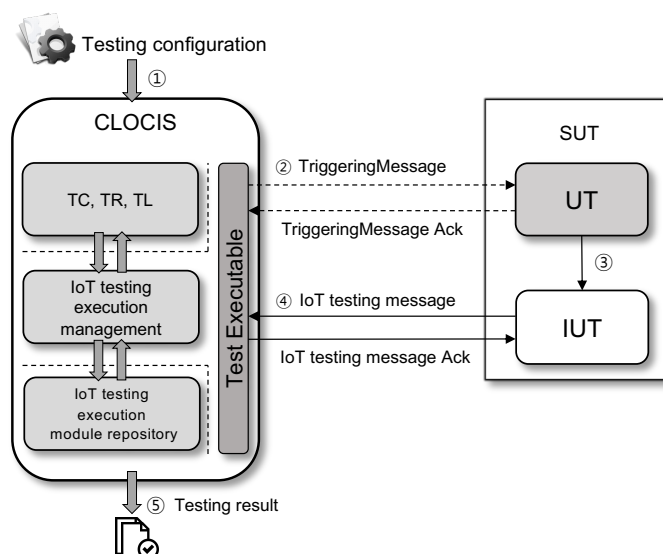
Testing configuration

①

CLOCIS

TC, TR, TL

IoT testing execution management

IoT testing execution module repository

Test Executable

② TriggeringMessage

TriggeringMessage Ack

④ IoT testing message

IoT testing message Ack

SUT

UT

③

IUT

⑤ Testing result